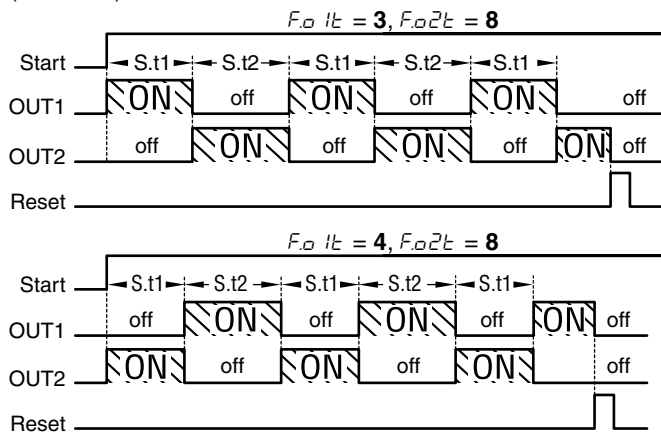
F.o1t = 3, F.o2t = 8

Start
S.t1 S.t2 S.t1 S.t2 S.t1

OUT1
ON off ON off ON off

OUT2
off ON off ON off ON off

Reset

F.o1t = 4, F.o2t = 8

Start
S.t1 S.t2 S.t1 S.t2 S.t1

OUT1
off ON off ON off ON off

OUT2
ON off ON off ON off

Reset